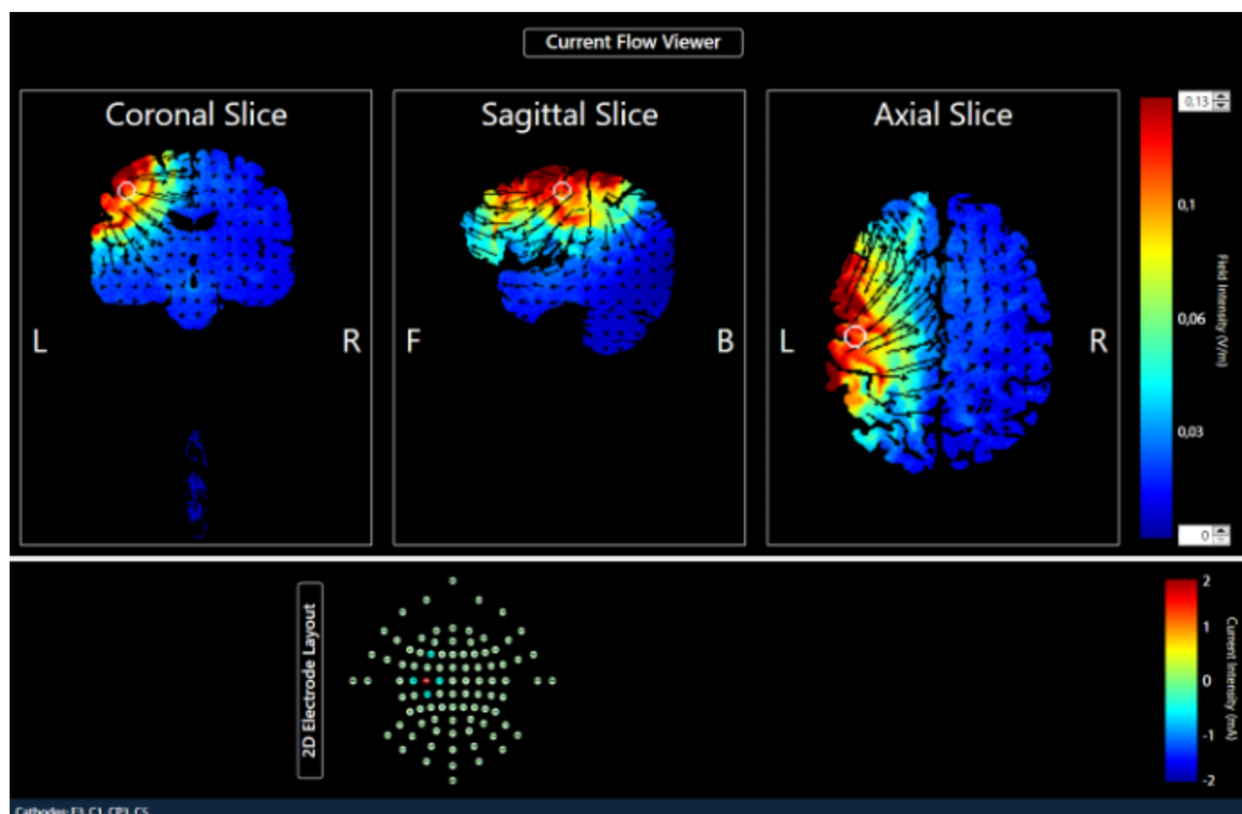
Current Flow Viewer

Coronal Slice

L

R

Sagittal Slice

F

B

Axial Slice

L

R

0,13

0,1

0,06

0,03

0

Field Intensity (V/m)

2D Electrode Layout

2

1

0

-1

-2

Current Intensity (mA)

Cathodes: F3, C1, CP3, C5